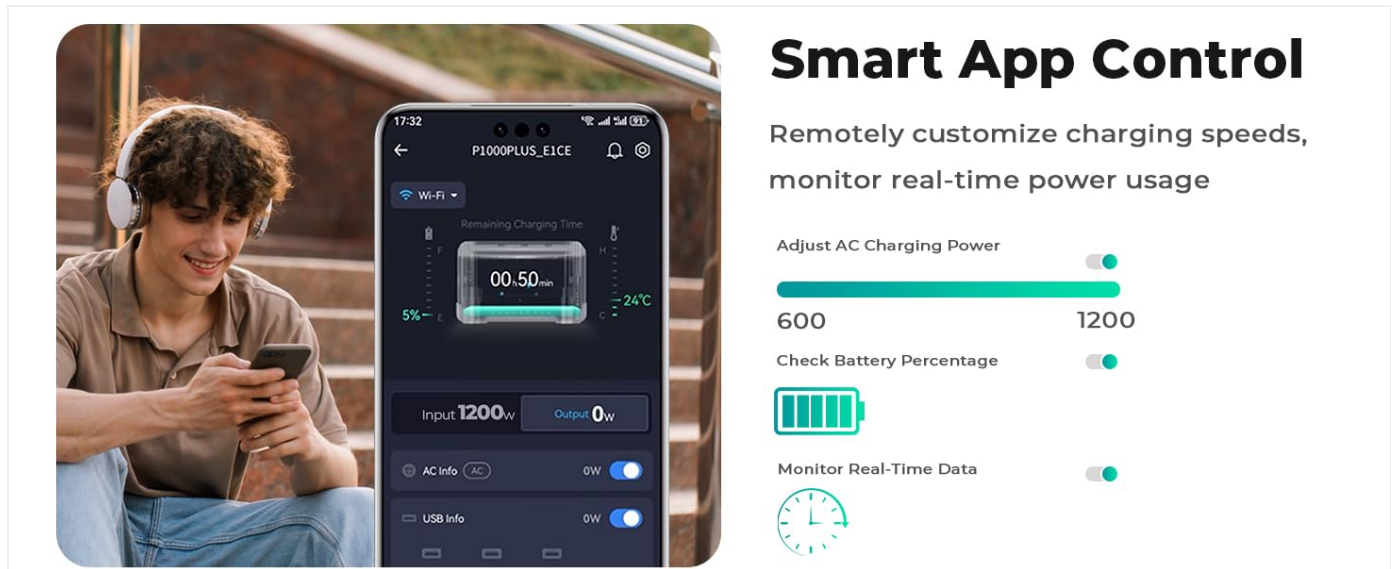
17:32

P1000PLUS_E1CE

Wi-Fi

Remaining Charging Time

F

H

$00_{h}50_{min}$

5%

E

C

24℃

Input 1200W

Output 0W

AC Info AC

0W

USB Info

0W

Smart App Control

Remotely customize charging speeds, monitor real-time power usage

Adjust AC Charging Power

600

1200

Check Battery Percentage

Monitor Real-Time Data